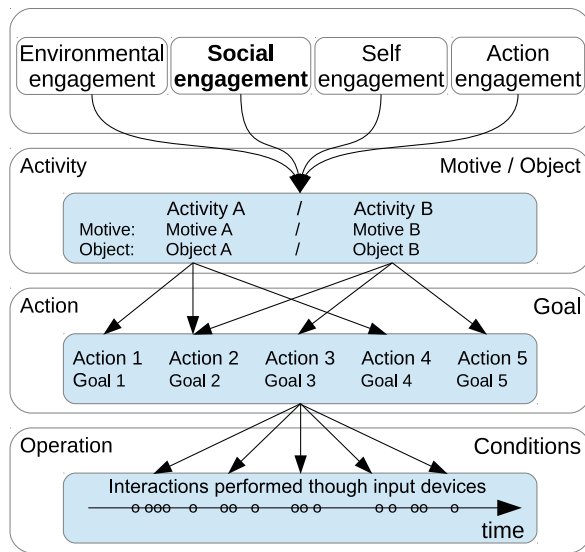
Environmental engagement

**Social engagement**

Self engagement

Action engagement

Activity

Motive / Object

Activity A / Activity B

Motive: Motive A / Motive B

Object: Object A / Object B

Action

Goal

| Action 1 | Action 2 | Action 3 | Action 4 | Action 5 |
|---|---|---|---|---|
| Goal 1 | Goal 2 | Goal 3 | Goal 4 | Goal 5 |

Operation

Conditions

Interactions performed though input devices

time